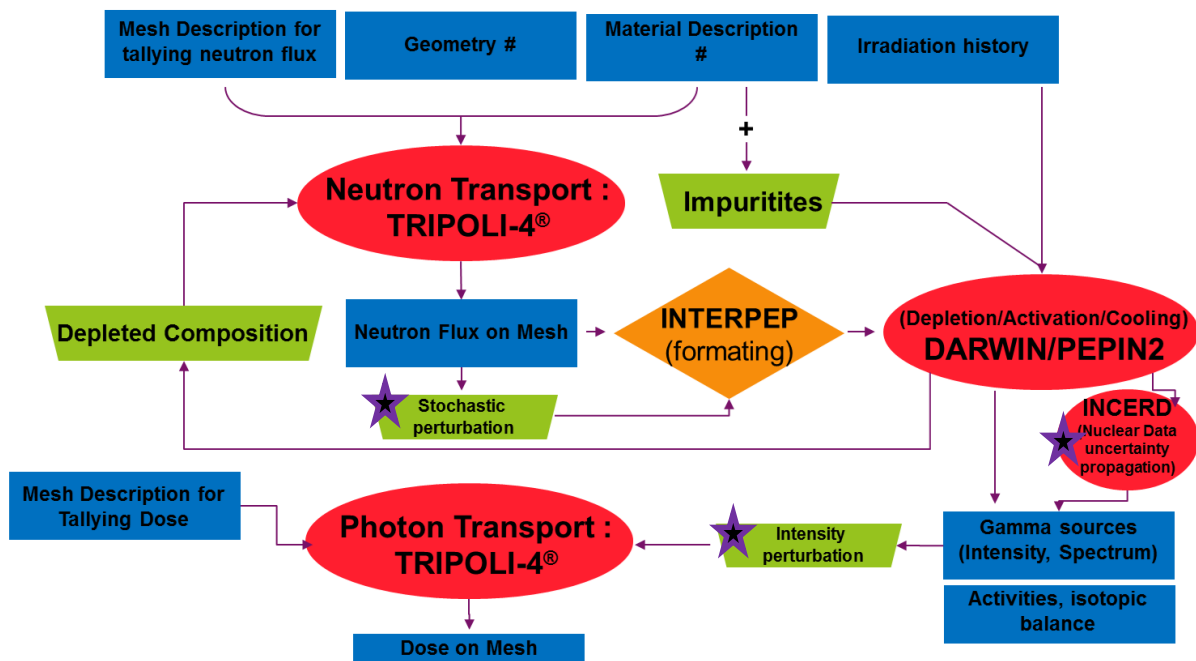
Mesh Description for tallying neutron flux

Geometry #

Material Description #

Irradiation history

+

Neutron Transport : TRIPOLI-4®

Impuritites

Depleted Composition

Neutron Flux on Mesh

INTERPEP (formating)

(Depletion/Activation/Cooling) DARWIN/PEPIN2

Stochastic perturbation

INCERD (Nuclear Data uncertainty propagation)

Mesh Description for Tallying Dose

Photon Transport : TRIPOLI-4®

Intensity perturbation

Gamma sources (Intensity, Spectrum)

Activities, isotopic balance

Dose on Mesh